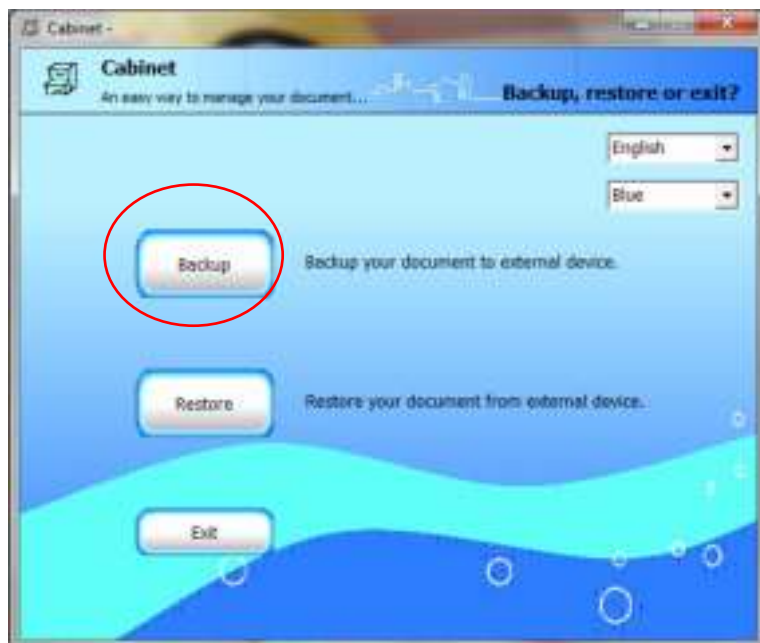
Cabinet -

Cabinet
An easy way to manage your document...

Backup, restore or exit?

English

Blue

Backup

Backup your document to external device.

Restore

Restore your document from external device.

Exit